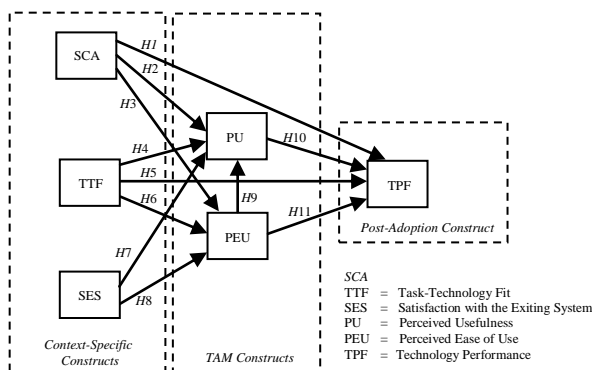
SCA

H1

H2

H3

PU

H10

TPF

H4

TTF

H5

H6

H9

H11

PEU

Post-Adoption Construct

H7

SES

H8

Context-Specific Constructs

TAM Constructs

SCA
TTF = Task-Technology Fit
SES = Satisfaction with the Exiting System
PU = Perceived Usefulness
PEU = Perceived Ease of Use
TPF = Technology Performance